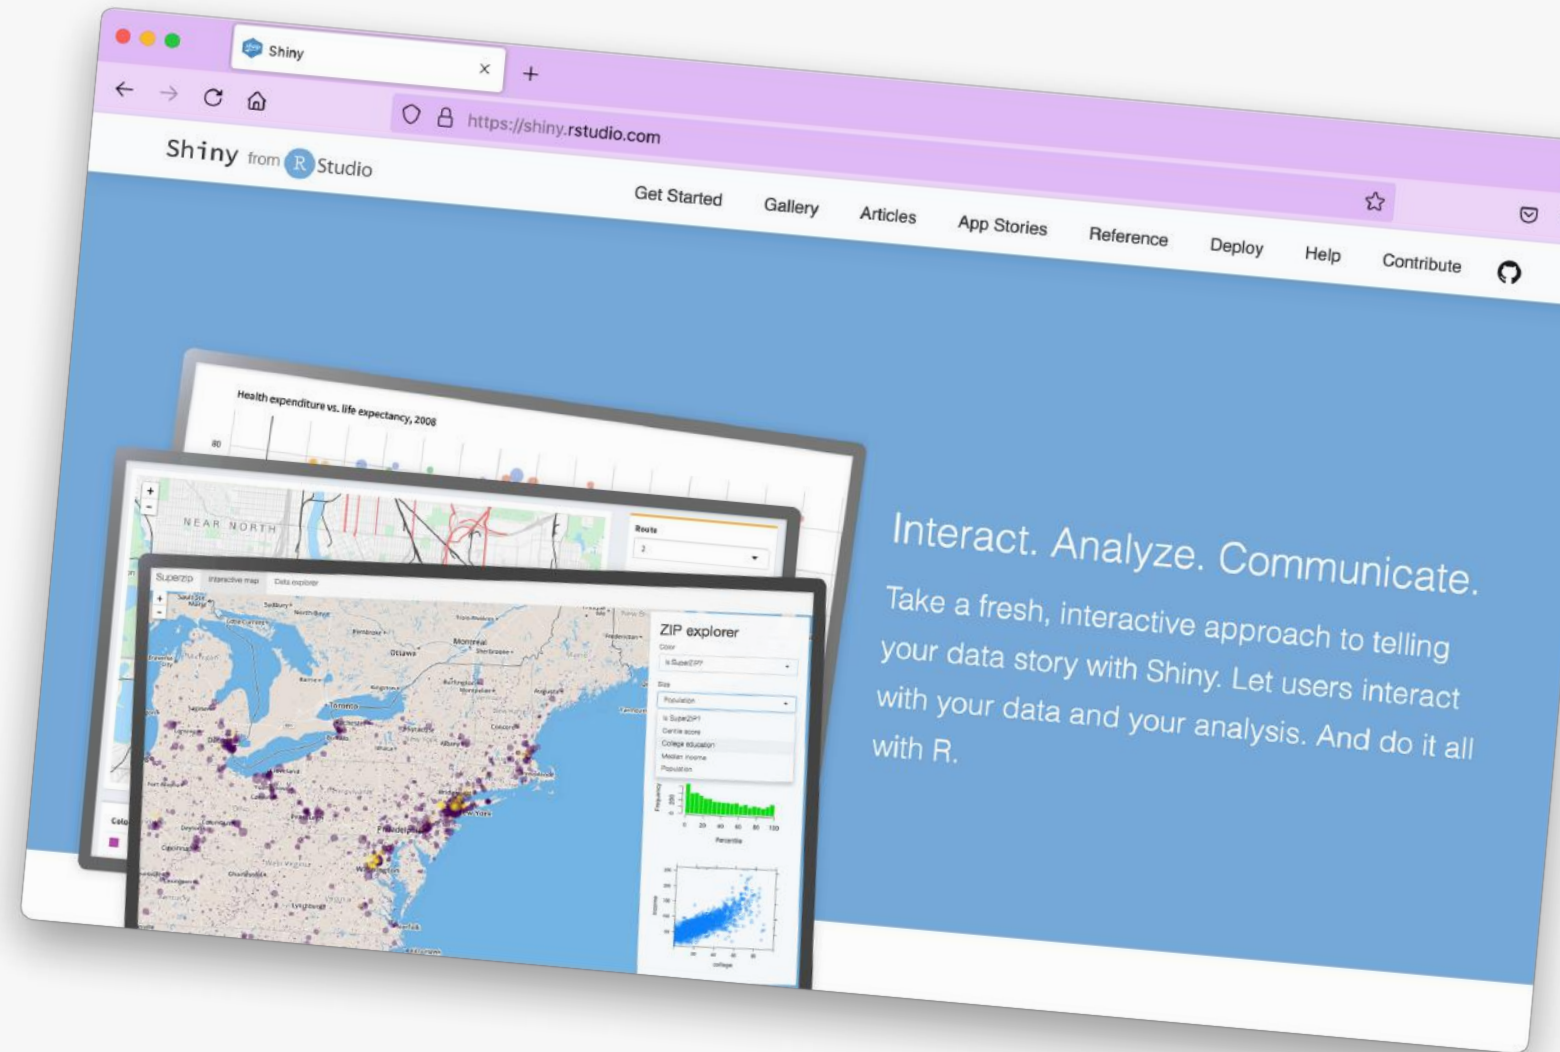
Shiny
×
+
https://shiny.rstudio.com

Shiny from R Studio

Get Started Gallery Articles App Stories Reference Deploy Help Contribute

Health expenditure vs. life expectancy, 2008

NEAR NORTH

Route

Superzip Interactive map Data explorer

ZIP explorer

Interact. Analyze. Communicate.

Take a fresh, interactive approach to telling your data story with Shiny. Let users interact with your data and your analysis. And do it all with R.